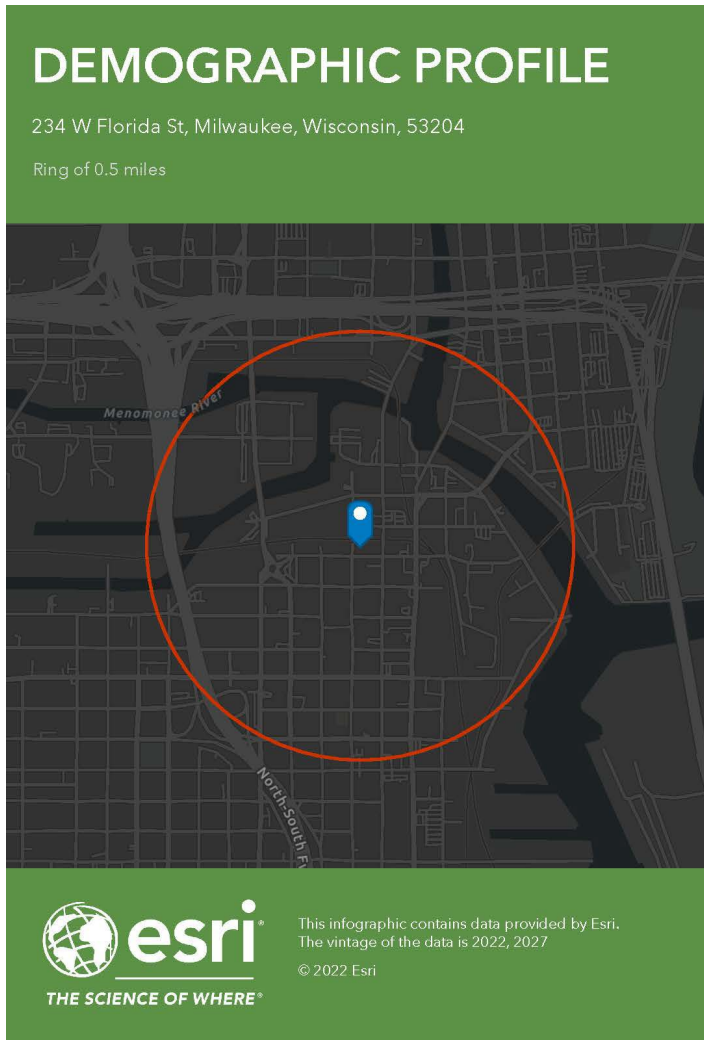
DEMOGRAPHIC PROFILE

234 W Florida St, Milwaukee, Wisconsin, 53204

Ring of 0.5 miles

Menomonee River

North-South F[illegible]

esri®

THE SCIENCE OF WHERE®

This infographic contains data provided by Esri. The vintage of the data is 2022, 2027

© 2022 Esri